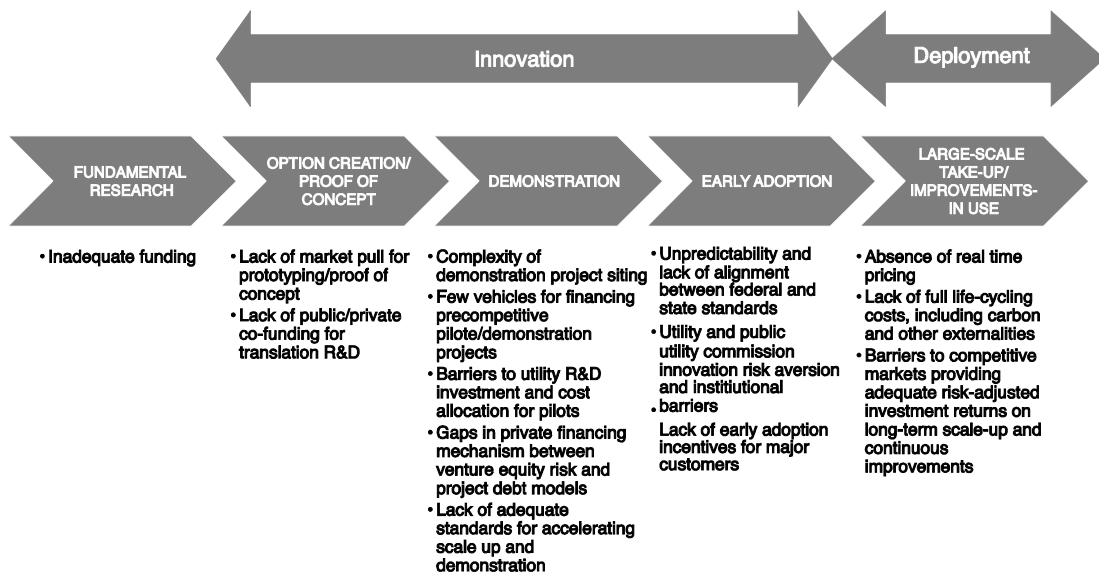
Innovation

Deployment

FUNDAMENTAL RESEARCH

OPTION CREATION/ PROOF OF CONCEPT

DEMONSTRATION

EARLY ADOPTION

LARGE-SCALE TAKE-UP/ IMPROVEMENTS-IN USE

• Inadequate funding

• Lack of market pull for prototyping/proof of concept
• Lack of public/private co-funding for translation R&D

• Complexity of demonstration project siting
• Few vehicles for financing precompetitive pilote/demonstration projects
• Barriers to utility R&D investment and cost allocation for pilots
• Gaps in private financing mechanism between venture equity risk and project debt models
• Lack of adequate standards for accelerating scale up and demonstration

• Unpredictability and lack of alignment between federal and state standards
• Utility and public utility commission innovation risk aversion and institiutional
• barriers
Lack of early adoption incentives for major customers

• Absence of real time pricing
• Lack of full life-cycling costs, including carbon and other externalities
• Barriers to competitive markets providing adequate risk-adjusted investment returns on long-term scale-up and continuous improvements